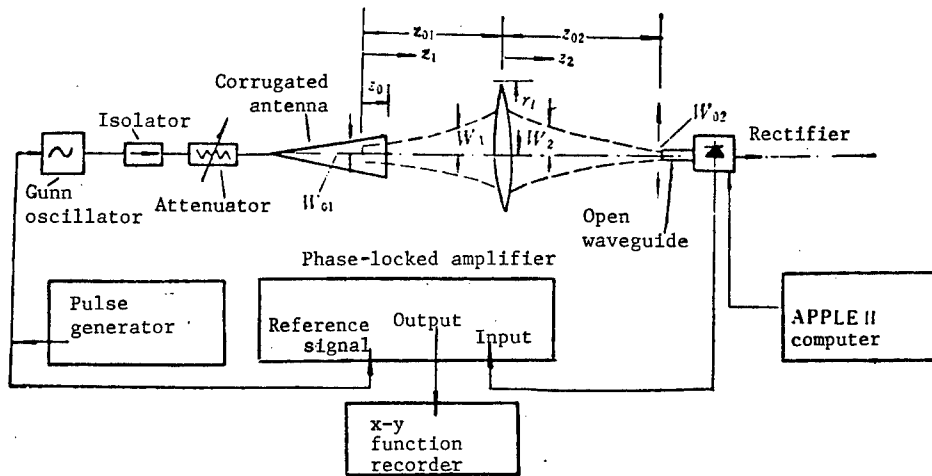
$z_{01}$
$z_{02}$
$z_1$
$z_2$
$z_0$
$r_1$
Corrugated antenna
Isolator
Attenuator
Gunn oscillator
$W_{01}$
$W_1$
$W_2$
$W_{02}$
Rectifier
Open waveguide
Phase-locked amplifier
Pulse generator
Reference signal
Output
Input
APPLE II computer
x-y function recorder